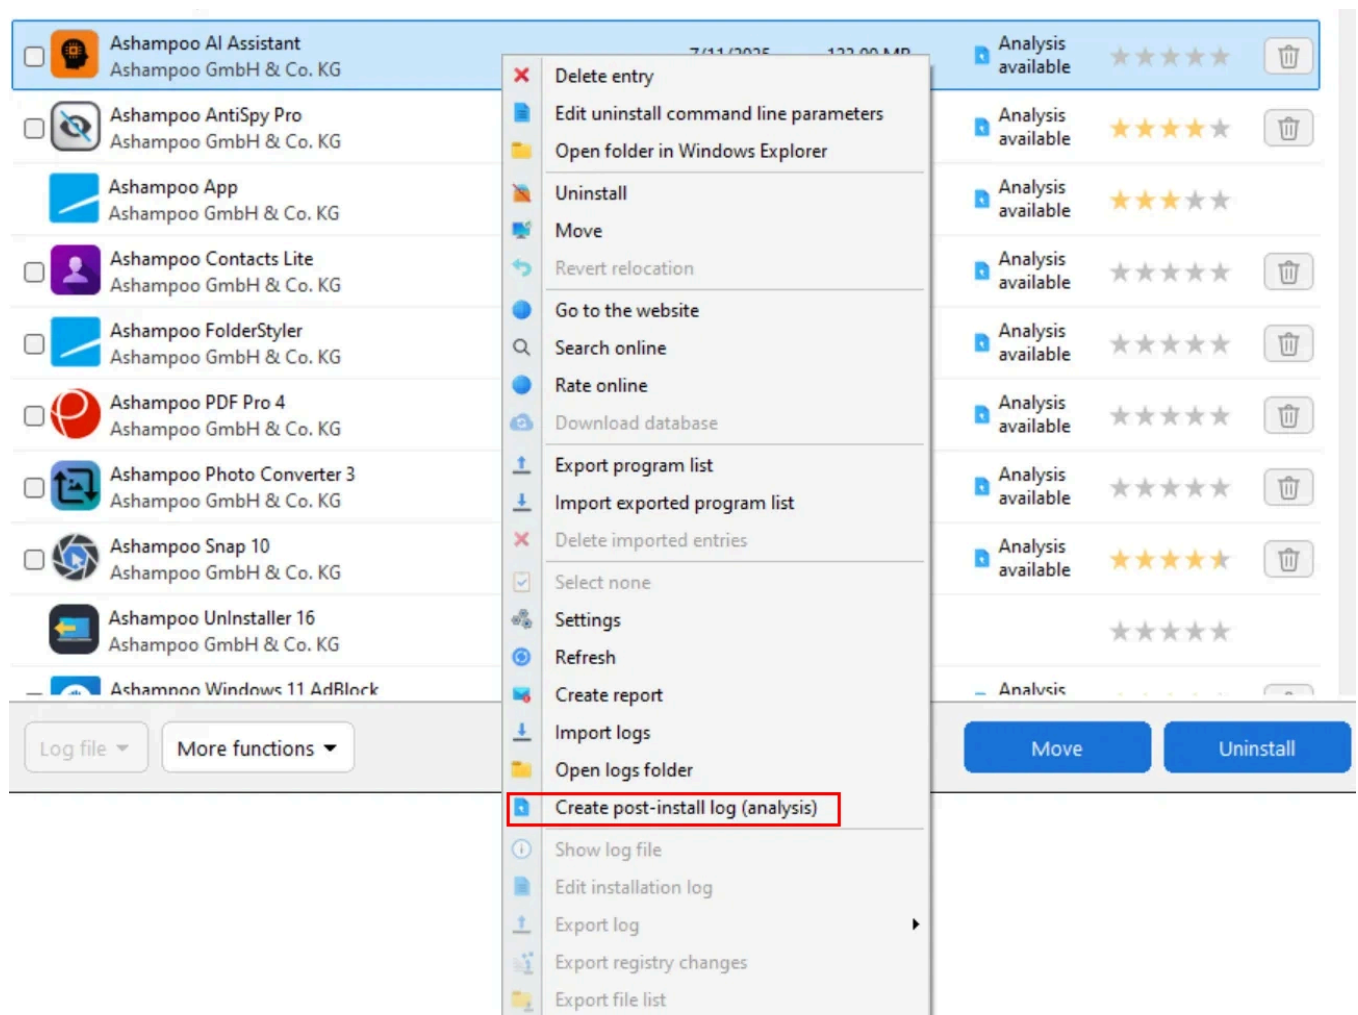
Ashampoo AI Assistant
Ashampoo GmbH & Co. KG

Analysis available

Ashampoo AntiSpy Pro
Ashampoo GmbH & Co. KG

Analysis available

Ashampoo App
Ashampoo GmbH & Co. KG

Analysis available

Ashampoo Contacts Lite
Ashampoo GmbH & Co. KG

Analysis available

Ashampoo FolderStyler
Ashampoo GmbH & Co. KG

Analysis available

Ashampoo PDF Pro 4
Ashampoo GmbH & Co. KG

Analysis available

Ashampoo Photo Converter 3
Ashampoo GmbH & Co. KG

Analysis available

Ashampoo Snap 10
Ashampoo GmbH & Co. KG

Analysis available

Ashampoo UnInstaller 16
Ashampoo GmbH & Co. KG

Ashampoo Windows 11 AdBlock

Analysis

Delete entry
Edit uninstall command line parameters
Open folder in Windows Explorer
Uninstall
Move
Revert relocation
Go to the website
Search online
Rate online
Download database
Export program list
Import exported program list
Delete imported entries
Select none
Settings
Refresh
Create report
Import logs
Open logs folder
Create post-install log (analysis)
Show log file
Edit installation log
Export log
Export registry changes
Export file list

Log file
More functions
Move
Uninstall